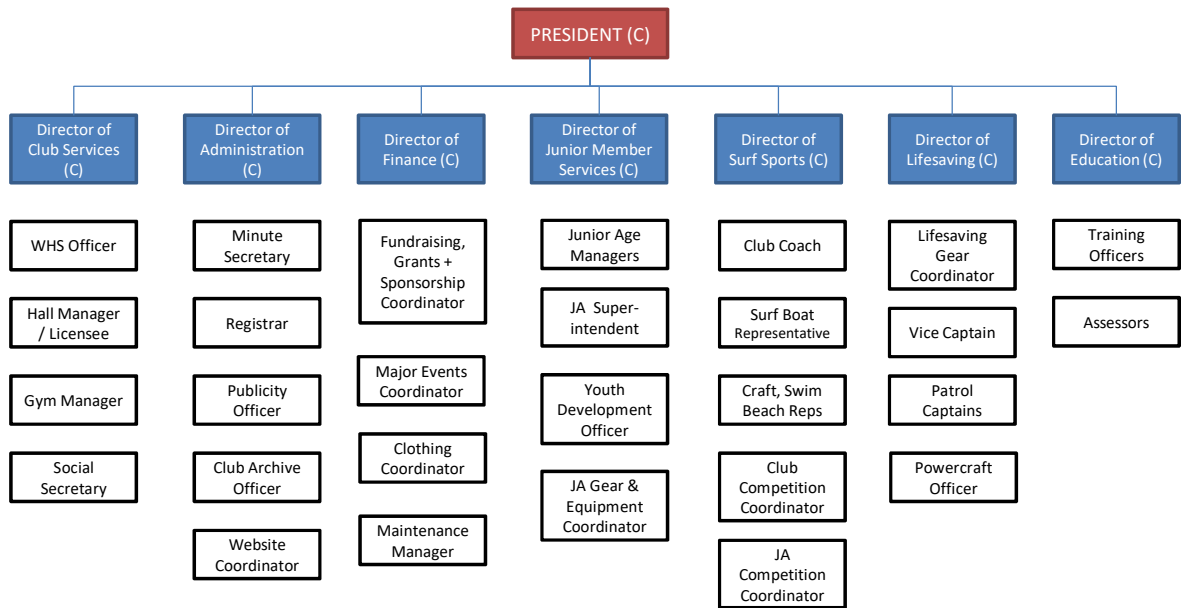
PRESIDENT (C)

Director of Club Services (C)

WHS Officer

Hall Manager / Licensee

Gym Manager

Social Secretary

Director of Administration (C)

Minute Secretary

Registrar

Publicity Officer

Club Archive Officer

Website Coordinator

Director of Finance (C)

Fundraising, Grants + Sponsorship Coordinator

Major Events Coordinator

Clothing Coordinator

Maintenance Manager

Director of Junior Member Services (C)

Junior Age Managers

JA Super-intendent

Youth Development Officer

JA Gear & Equipment Coordinator

Director of Surf Sports (C)

Club Coach

Surf Boat Representative

Craft, Swim Beach Reps

Club Competition Coordinator

JA Competition Coordinator

Director of Lifesaving (C)

Lifesaving Gear Coordinator

Vice Captain

Patrol Captains

Powercraft Officer

Director of Education (C)

Training Officers

Assessors